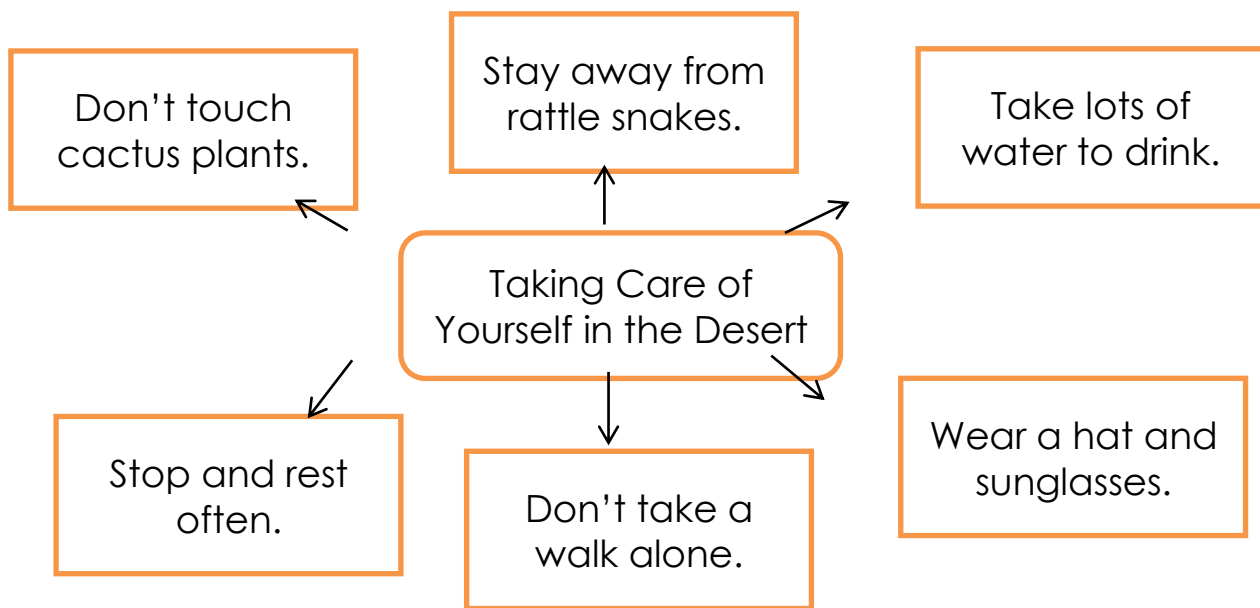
Don’t touch cactus plants.

Stay away from rattle snakes.

Take lots of water to drink.

Taking Care of Yourself in the Desert

Stop and rest often.

Don’t take a walk alone.

Wear a hat and sunglasses.